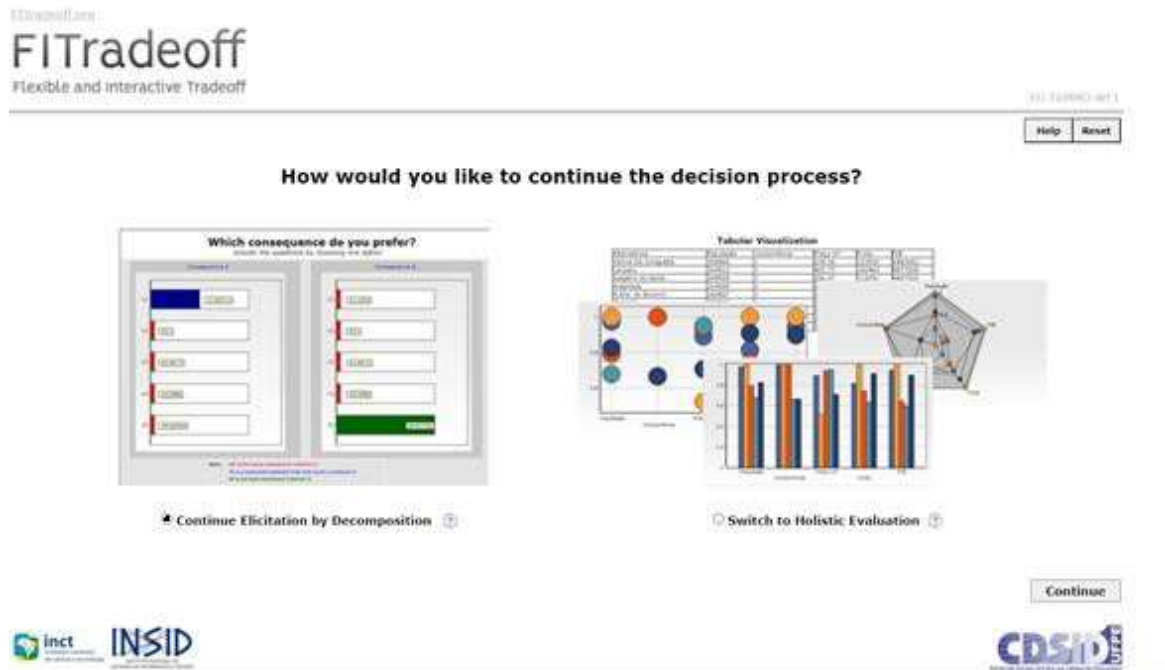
FITradeoff.com

FITradeoff

Flexible and Interactive Tradeoff

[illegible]

Help Reset

How would you like to continue the decision process?

Which consequence do you prefer?

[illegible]

Tabular Visualization

Continue Elicitation by Decomposition

Switch to Holistic Evaluation

Continue

inct

INSID

CDSID